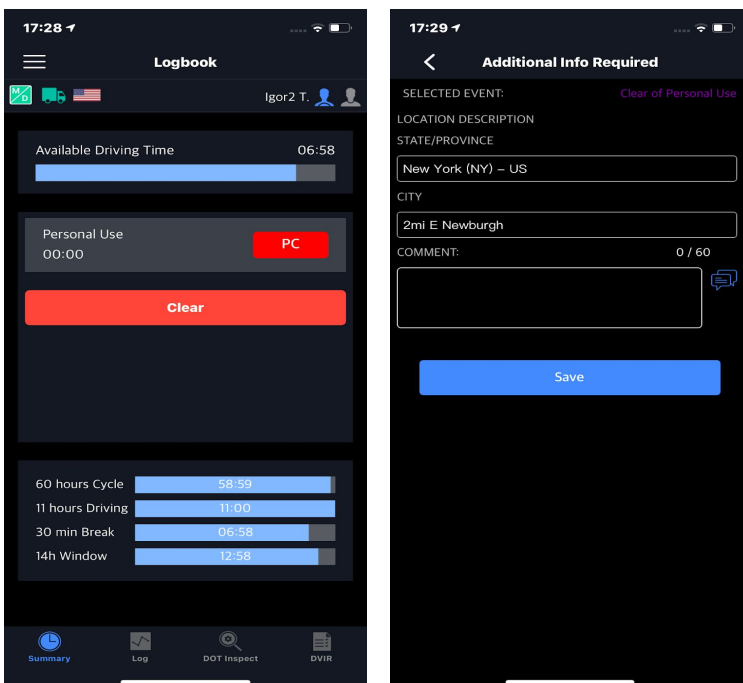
17:28

Logbook

M/D

Igor2 T.

Available Driving Time 06:58

Personal Use
00:00

PC

Clear

60 hours Cycle 58:59
11 hours Driving 11:00
30 min Break 06:58
14h Window 12:58

Summary Log DOT Inspect DVIR

17:29

Additional Info Required

SELECTED EVENT: Clear of Personal Use

LOCATION DESCRIPTION

STATE/PROVINCE

New York (NY) – US

CITY

2mi E Newburgh

COMMENT: 0 / 60

Save